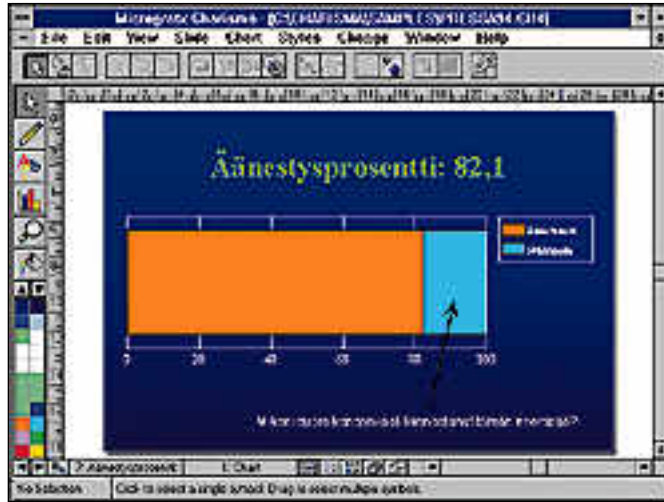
Micrografx Charisma - [C:\CHARISMA\SAMPLES\...]

File Edit View Slide Chart Styles Change Window Help

Äänestysprosentti: 82,1

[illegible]

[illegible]

0 20 40 60 80 100

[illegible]

7 Äänestysprosentti

1 Chart

No Selection

Click to select a single symbol. Drag to select multiple symbols.